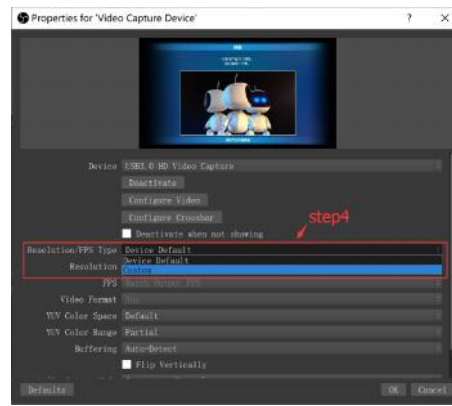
Properties for 'Video Capture Device'

?

×

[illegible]

Device USB3.0 HD Video Capture

Deactivate

Configure Video

Configure Crossbar

Deactivate when not showing

step4

Resolution/FPS Type Device Default

Resolution Device Default

Custom

FPS Match Output FPS

Video Format Any

YUV Color Space Default

YUV Color Range Partial

Buffering Auto-Detect

Flip Vertically

Defaults

OK

Cancel